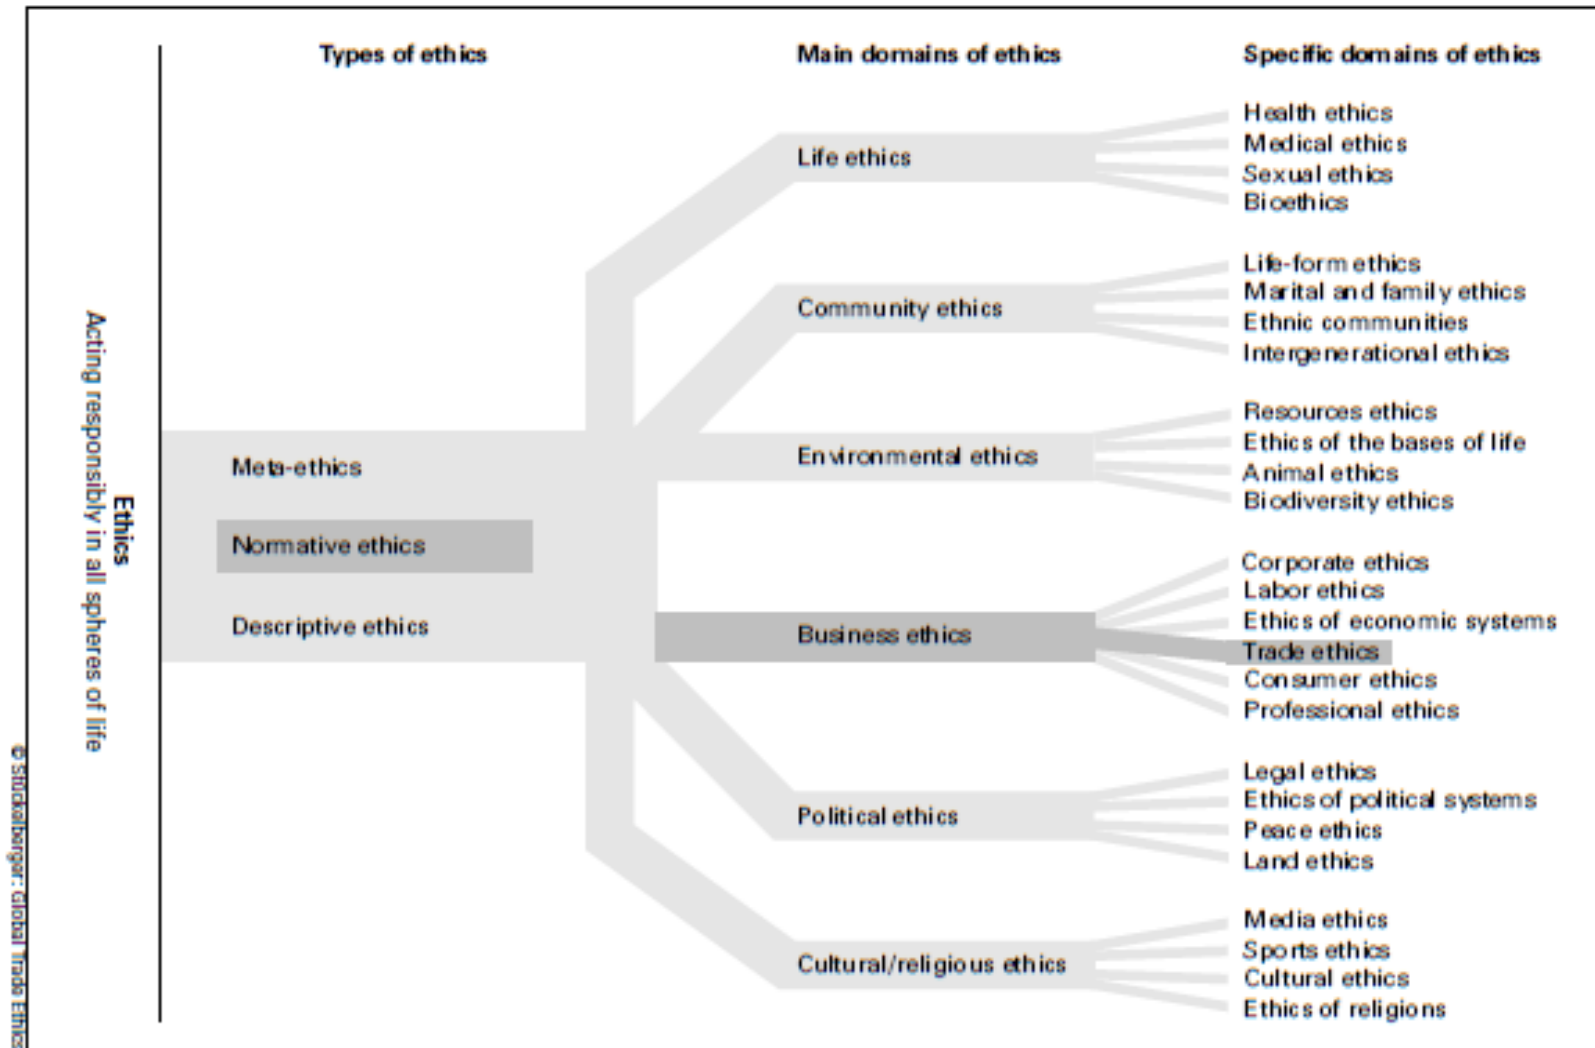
Ethics
Acting responsibly in all spheres of life

Types of ethics

Meta-ethics
Normative ethics
Descriptive ethics

Main domains of ethics

Life ethics
Community ethics
Environmental ethics
Business ethics
Political ethics
Cultural/religious ethics

Specific domains of ethics

Health ethics
Medical ethics
Sexual ethics
Bioethics

Life-form ethics
Marital and family ethics
Ethnic communities
Intergenerational ethics

Resources ethics
Ethics of the bases of life
Animal ethics
Biodiversity ethics

Corporate ethics
Labor ethics
Ethics of economic systems
Trade ethics
Consumer ethics
Professional ethics

Legal ethics
Ethics of political systems
Peace ethics
Land ethics

Media ethics
Sports ethics
Cultural ethics
Ethics of religions

© Stückelberger: Global Trade Ethics